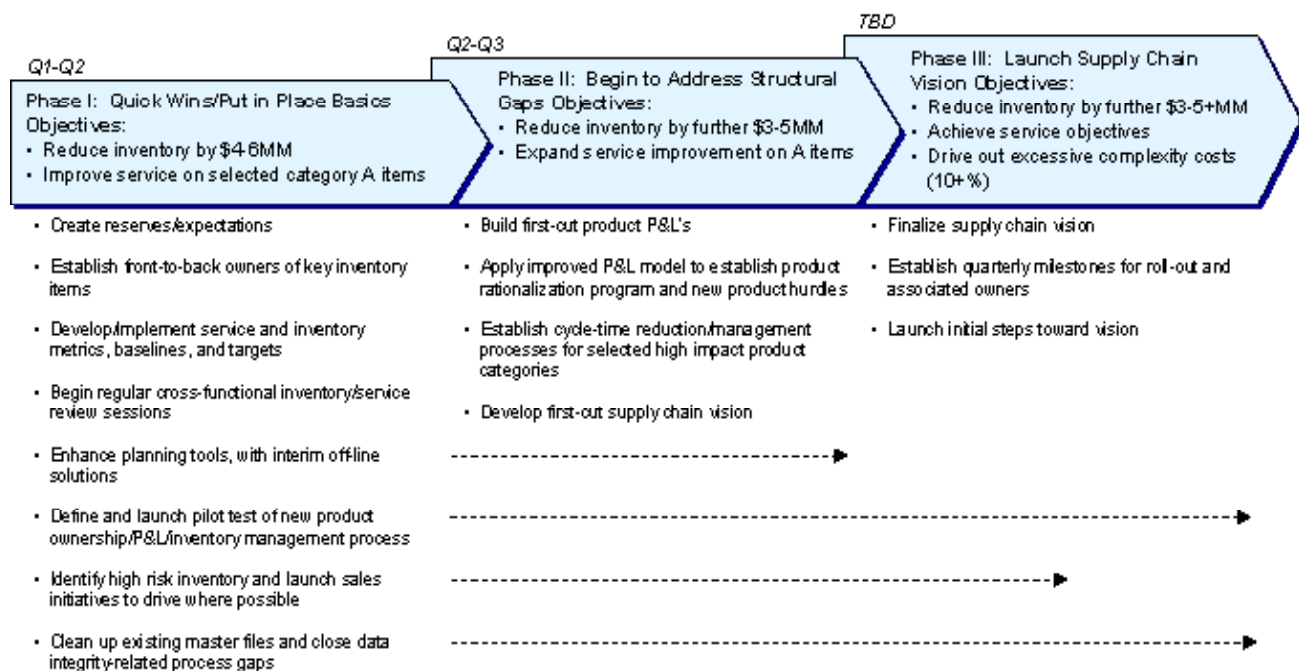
Q1-Q2

Phase I: Quick Wins/Put in Place Basics Objectives:
• Reduce inventory by $4-6MM
• Improve service on selected category A items

Q2-Q3

Phase II: Begin to Address Structural Gaps Objectives:
• Reduce inventory by further $3-5MM
• Expand service improvement on A items

TBD

Phase III: Launch Supply Chain Vision Objectives:
• Reduce inventory by further $3-5+MM
• Achieve service objectives
• Drive out excessive complexity costs (10+%)

• Create reserves/expectations

• Establish front-to-back owners of key inventory items

• Develop/implement service and inventory metrics, baselines, and targets

• Begin regular cross-functional inventory/service review sessions

• Enhance planning tools, with interim off-line solutions

• Define and launch pilot test of new product ownership/P&L/inventory management process

• Identify high risk inventory and launch sales initiatives to drive where possible

• Clean up existing master files and close data integrity-related process gaps

• Build first-out product P&L's

• Apply improved P&L model to establish product rationalization program and new product hurdles

• Establish cycle-time reduction/management processes for selected high impact product categories

• Develop first-out supply chain vision

• Finalize supply chain vision

• Establish quarterly milestones for roll-out and associated owners

• Launch initial steps toward vision